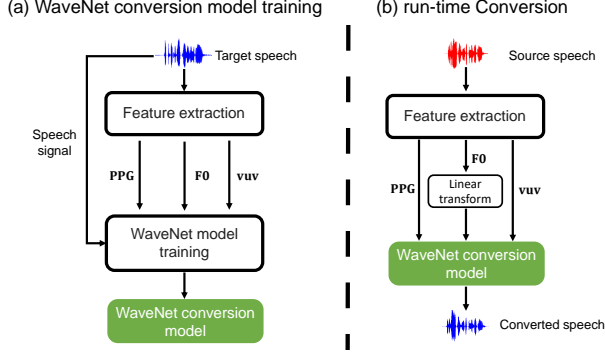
(a) WaveNet conversion model training

Target speech

Feature extraction

Speech signal

PPG

F0

vuv

WaveNet model training

WaveNet conversion model

(b) run-time Conversion

Source speech

Feature extraction

F0

PPG

Linear transform

vuv

WaveNet conversion model

Converted speech